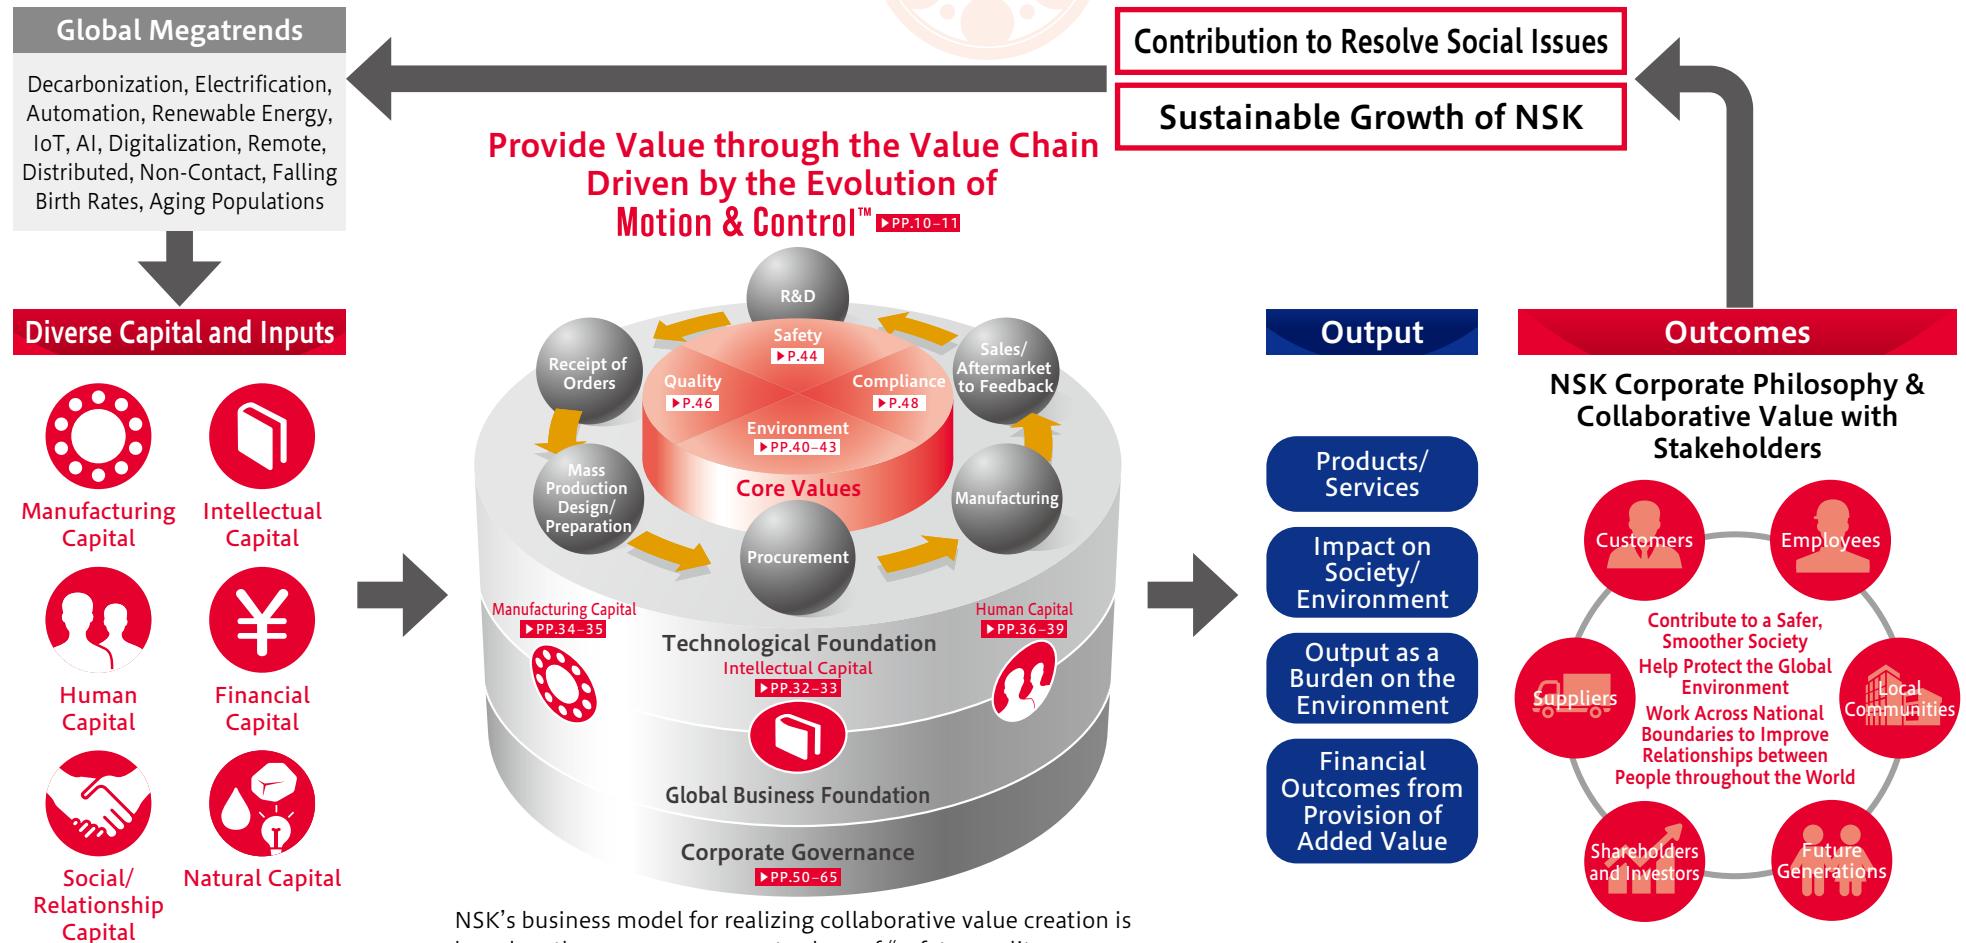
Global Megatrends

Decarbonization, Electrification, Automation, Renewable Energy, IoT, AI, Digitalization, Remote, Distributed, Non-Contact, Falling Birth Rates, Aging Populations

Contribution to Resolve Social Issues

Sustainable Growth of NSK

Provide Value through the Value Chain Driven by the Evolution of Motion & Control™ ▶PP.10–11

Diverse Capital and Inputs

Manufacturing Capital

Intellectual Capital

Human Capital

Financial Capital

Social/ Relationship Capital

Natural Capital

R&D

Safety ▶P.44

Receipt of Orders

Quality ▶P.46

Compliance ▶P.48

Sales/ Aftermarket to Feedback

Environment ▶PP.40–43

Core Values

Mass Production Design/ Preparation

Manufacturing

Procurement

Manufacturing Capital ▶PP.34–35

Human Capital ▶PP.36–39

Technological Foundation

Intellectual Capital ▶PP.32–33

Global Business Foundation

Corporate Governance ▶PP.50–65

Output

Products/ Services

Impact on Society/ Environment

Output as a Burden on the Environment

Financial Outcomes from Provision of Added Value

Outcomes

NSK Corporate Philosophy & Collaborative Value with Stakeholders

Customers

Employees

Suppliers

Local Communities

Shareholders and Investors

Future Generations

Contribute to a Safer, Smoother Society
Help Protect the Global Environment
Work Across National Boundaries to Improve Relationships between People throughout the World

NSK’s business model for realizing collaborative value creation is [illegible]